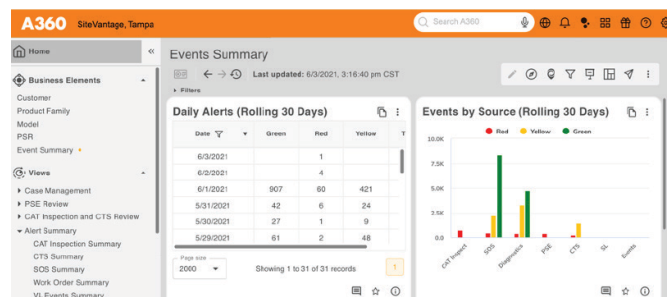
A360 SiteVantage, Tampa

Search A360

Home

Business Elements

Customer
Product Family
Model
PSR
Event Summary

Views

Case Management
PSE Review
CAT Inspection and CTS Review
Alert Summary
CAT Inspection Summary
CTS Summary
SOS Summary
Work Order Summary
VL Events Summary

Events Summary

Last updated: 6/3/2021, 3:16:40 pm CST

Filters

Daily Alerts (Rolling 30 Days)

| Date | Green | Red | Yellow | T |
|---|---|---|---|---|
| 6/3/2021 | | 1 | | |
| 6/2/2021 | | 4 | | |
| 6/1/2021 | 907 | 60 | 421 | |
| 5/31/2021 | 42 | 6 | 24 | |
| 5/30/2021 | 27 | 1 | 9 | |
| 5/29/2021 | 61 | 2 | 48 | |

Page size
2000

Showing 1 to 31 of 31 records

1

Events by Source (Rolling 30 Days)

Red Yellow Green

10.0K
7.5K
5.0K
2.5K
0.0

CAT Inspect
SOS
Diagnostics
PSE
CTS
SL
Events